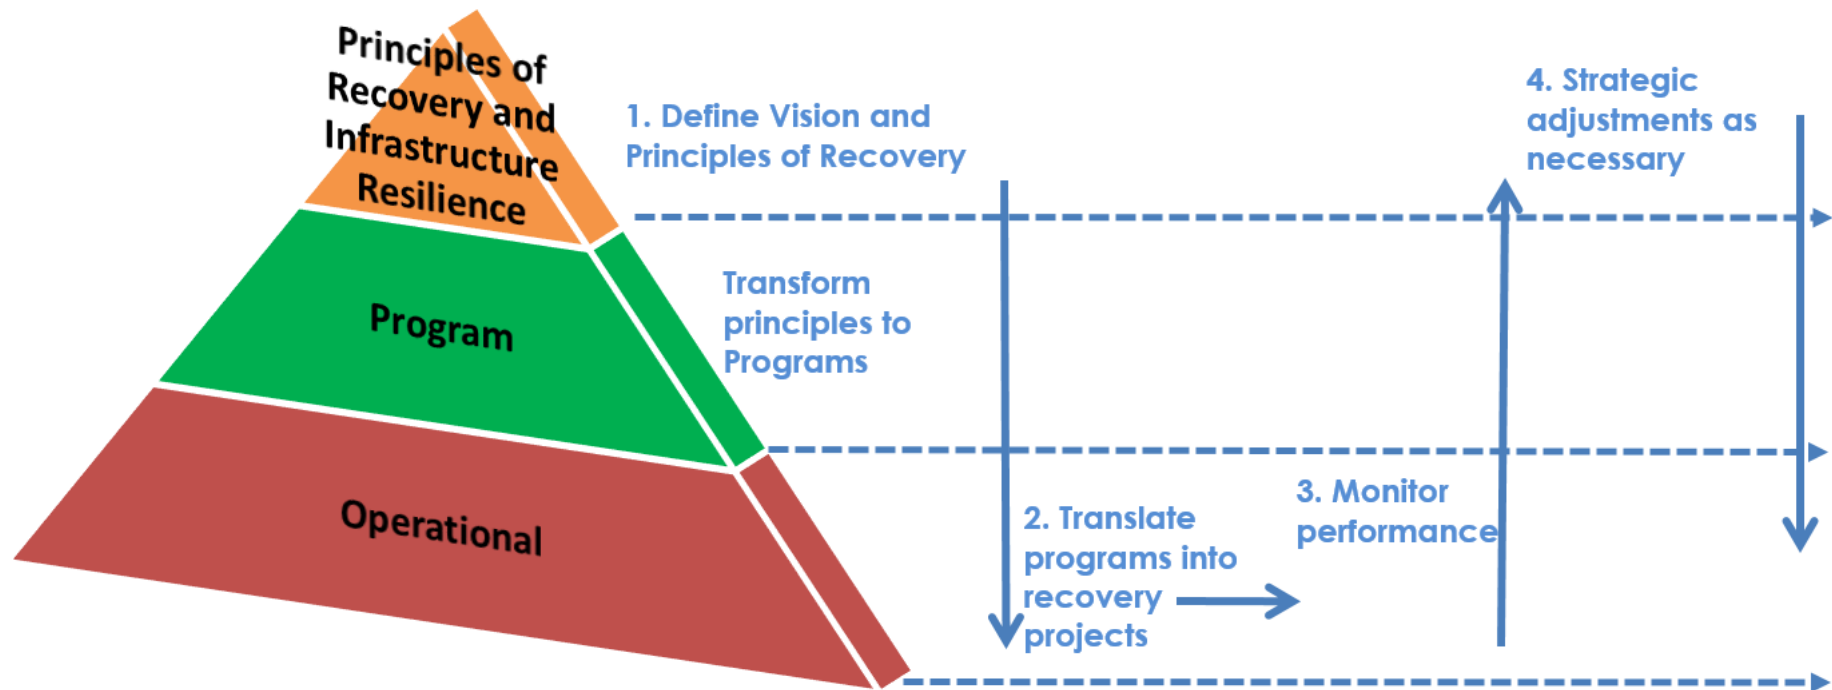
Principles of Recovery and Infrastructure Resilience

Program

Operational

1. Define Vision and Principles of Recovery

Transform principles to Programs

2. Translate programs into recovery projects

3. Monitor performance

4. Strategic adjustments as necessary